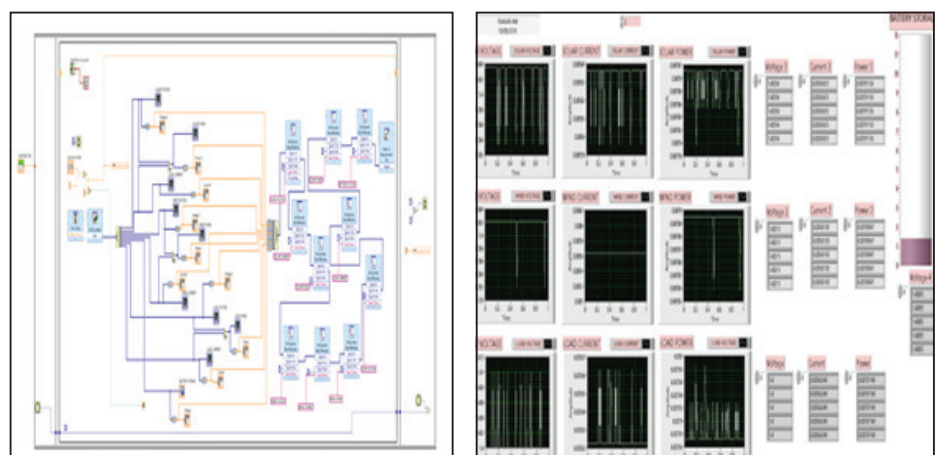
VOLTAGE
SOLAR CURRENT
SOLAR POWER
BATTERY STORAG
Voltage 1
Current 1
Power 1
VOLTAGE
WIND CURRENT
WIND POWER
Voltage 2
Current 2
Power 2
Voltage 4
VOLTAGE
LOAD CURRENT
LOAD POWER
Voltage
Current
Power